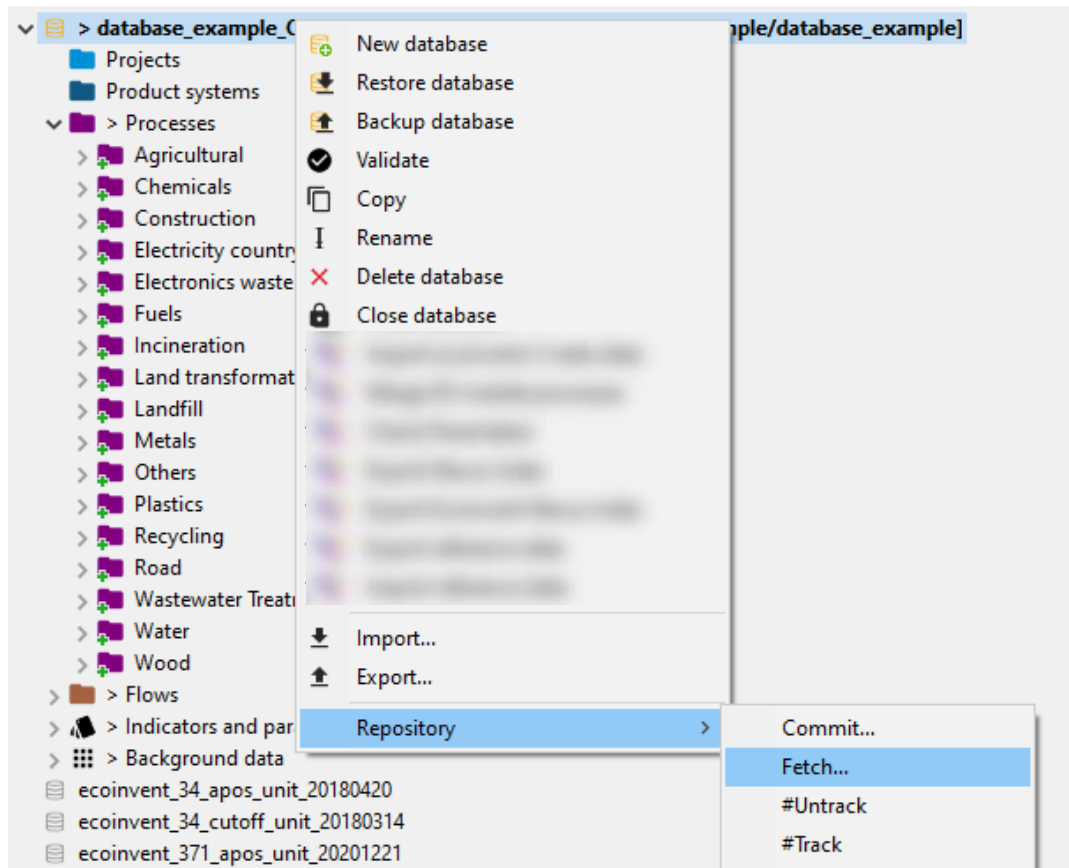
> database_example_C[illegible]nple/database_example]
Projects
Product systems
> Processes
Agricultural
Chemicals
Construction
Electricity country
Electronics waste
Fuels
Incineration
Land transformat
Landfill
Metals
Others
Plastics
Recycling
Road
Wastewater Treat
Water
Wood
> Flows
> Indicators and par
> Background data
ecoinvent_34_apos_unit_20180420
ecoinvent_34_cutoff_unit_20180314
ecoinvent_371_apos_unit_20201221

New database
Restore database
Backup database
Validate
Copy
Rename
Delete database
Close database
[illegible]
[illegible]
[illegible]
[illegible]
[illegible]
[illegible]
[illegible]
Import...
Export...
Repository

Commit...
Fetch...
#Untrack
#Track